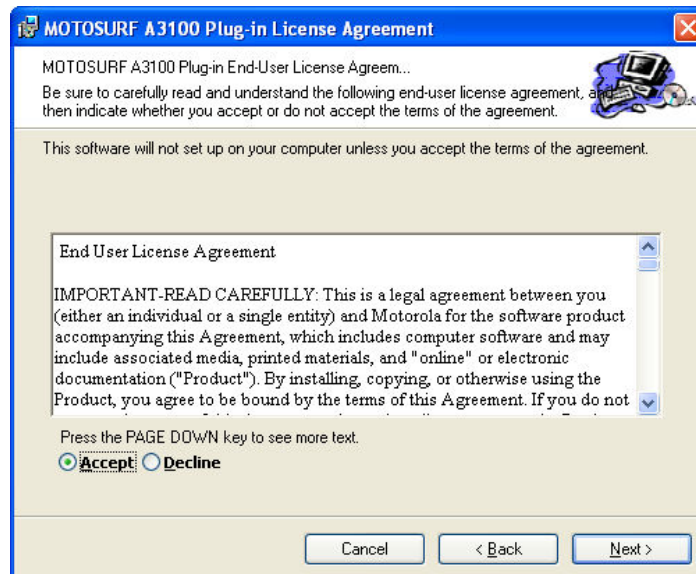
MOTOSURF A3100 Plug-in License Agreement

MOTOSURF A3100 Plug-in End-User License Agreem...

Be sure to carefully read and understand the following end-user license agreement, and then indicate whether you accept or do not accept the terms of the agreement.

This software will not set up on your computer unless you accept the terms of the agreement.

End User License Agreement

IMPORTANT-READ CAREFULLY: This is a legal agreement between you (either an individual or a single entity) and Motorola for the software product accompanying this Agreement, which includes computer software and may include associated media, printed materials, and "online" or electronic documentation ("Product"). By installing, copying, or otherwise using the Product, you agree to be bound by the terms of this Agreement. If you do not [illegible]

Press the PAGE DOWN key to see more text.

Accept Decline

Cancel < Back Next >